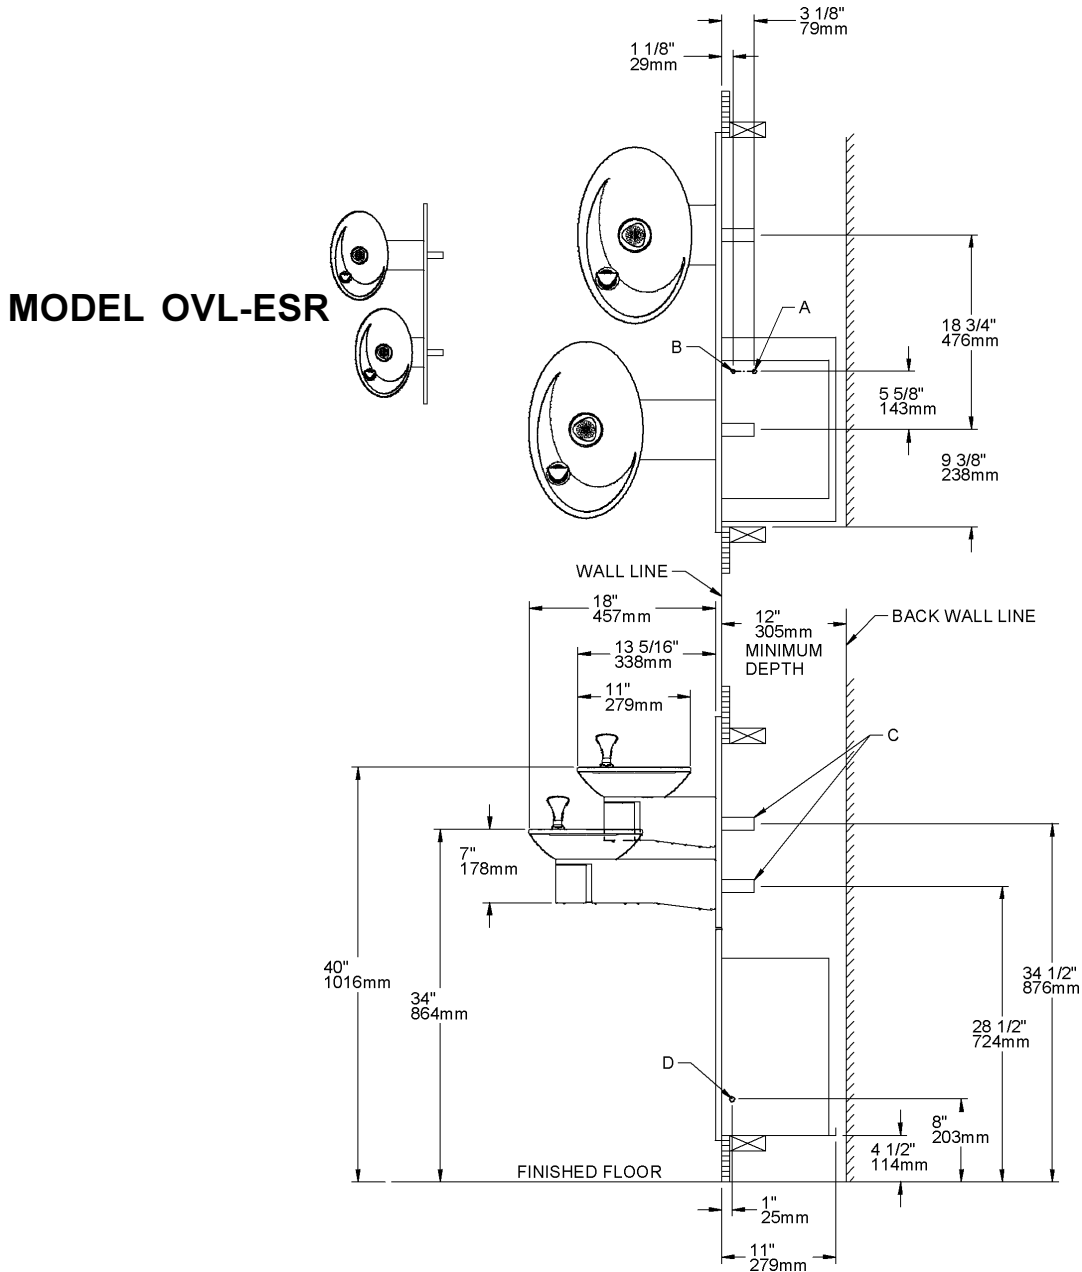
3 1/8"
79mm

1 1/8"
29mm

MODEL OVL-ESR

A

B

18 3/4"
476mm

5 5/8"
143mm

9 3/8"
238mm

WALL LINE

18"
457mm

12"
305mm
MINIMUM
DEPTH

BACK WALL LINE

13 5/16"
338mm

11"
279mm

C

7"
178mm

40"
1016mm

34"
864mm

34 1/2"
876mm

28 1/2"
724mm

D

8"
203mm

4 1/2"
114mm

FINISHED FLOOR

1"
25mm

11"
279mm